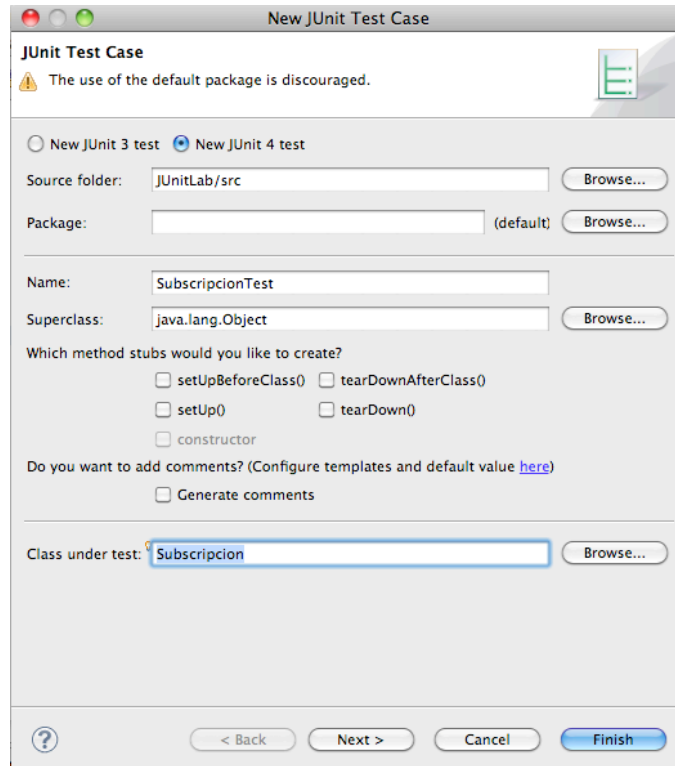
New JUnit Test Case

JUnit Test Case
The use of the default package is discouraged.

New JUnit 3 test
New JUnit 4 test

Source folder: JUnitLab/src Browse...

Package: (default) Browse...

Name: SubscripcionTest

Superclass: java.lang.Object Browse...

Which method stubs would you like to create?
setUpBeforeClass() tearDownAfterClass()
setUp() tearDown()
constructor

Do you want to add comments? (Configure templates and default value here)
Generate comments

Class under test: Subscripcion Browse...

?
< Back Next > Cancel Finish